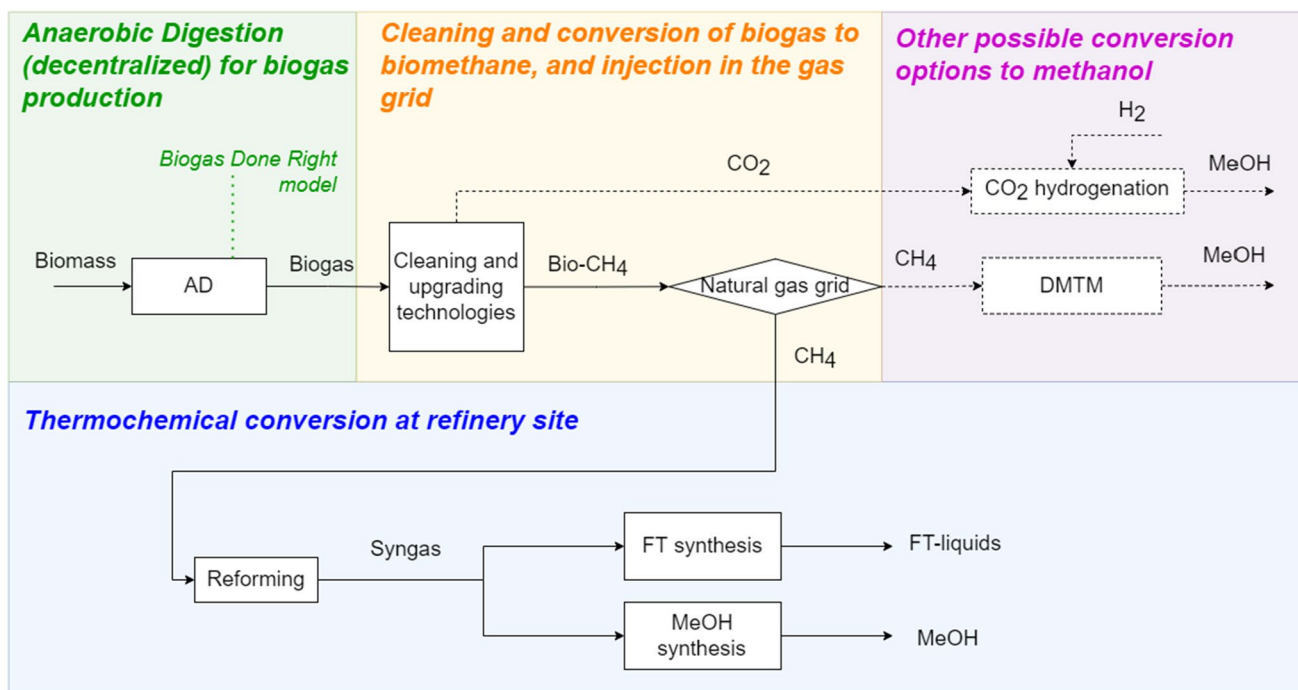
Anaerobic Digestion (decentralized) for biogas production

Cleaning and conversion of biogas to biomethane, and injection in the gas grid

Other possible conversion options to methanol

$H_2$

Biogas Done Right model

$CO_2$

MeOH

$CO_2$ hydrogenation

Biomass

AD

Biogas

Cleaning and upgrading technologies

Bio-$CH_4$

Natural gas grid

$CH_4$

DMTM

MeOH

$CH_4$

Thermochemical conversion at refinery site

Syngas

FT synthesis

FT-liquids

Reforming

MeOH synthesis

MeOH